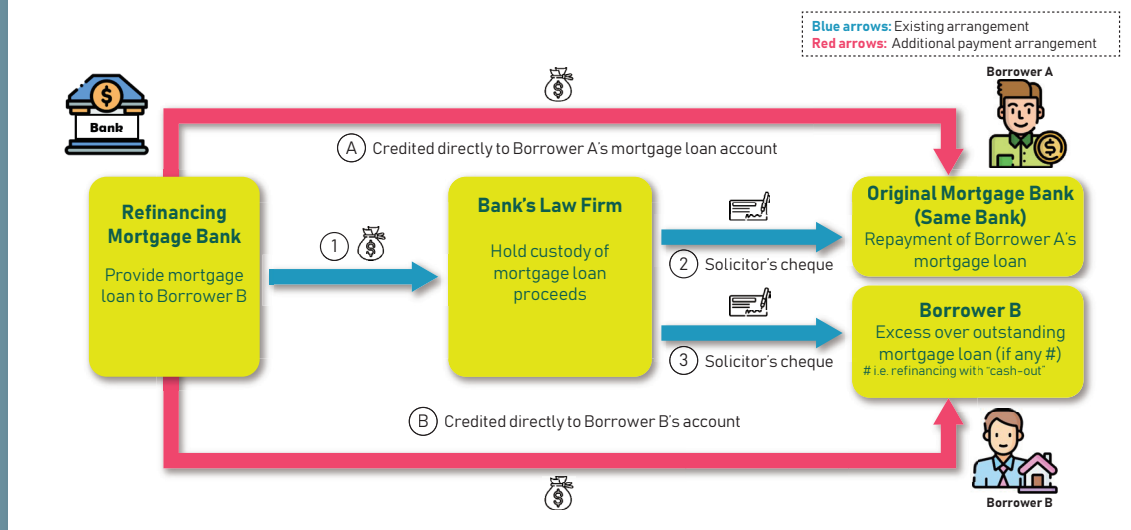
Blue arrows: Existing arrangement
Red arrows: Additional payment arrangement

Borrower A

Bank

Ⓐ Credited directly to Borrower A's mortgage loan account

Refinancing Mortgage Bank

Provide mortgage loan to Borrower B

① $

Bank's Law Firm

Hold custody of mortgage loan proceeds

② Solicitor's cheque

③ Solicitor's cheque

Original Mortgage Bank (Same Bank)

Repayment of Borrower A's mortgage loan

Borrower B

Excess over outstanding mortgage loan (if any #)

# i.e. refinancing with "cash-out"

Ⓑ Credited directly to Borrower B's account

Borrower B